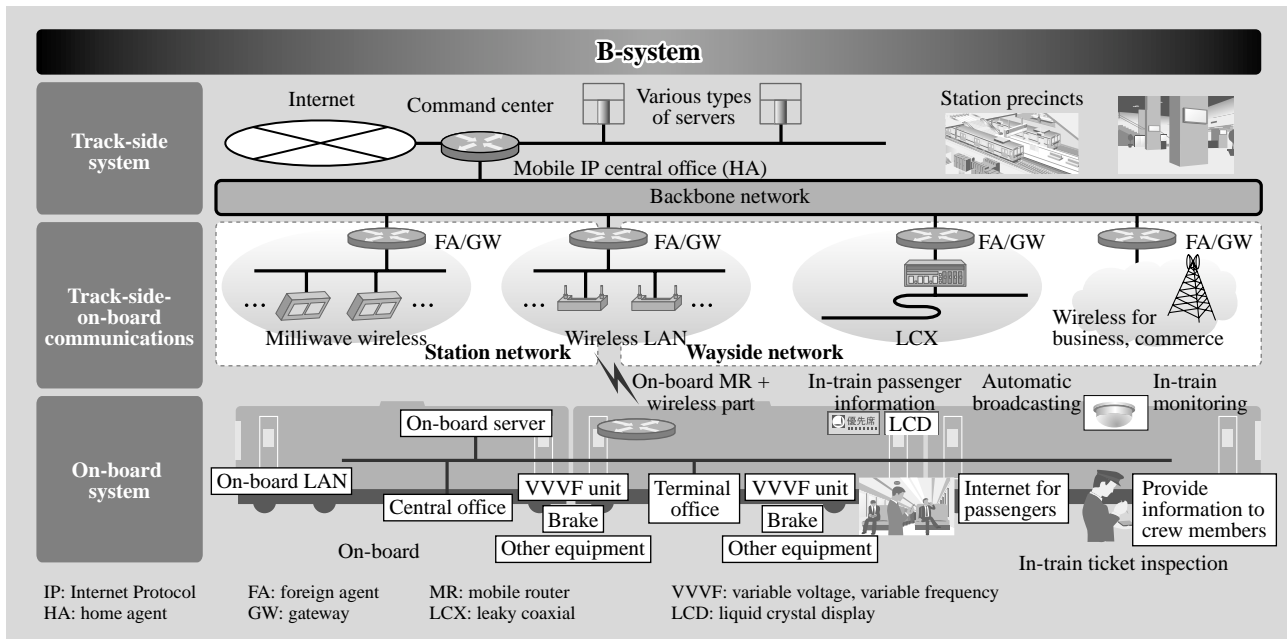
B-system

Track-side system

Internet

Command center

Various types of servers

Station precincts

Mobile IP central office (HA)

Backbone network

Track-side-on-board communications

FA/GW

FA/GW

FA/GW

FA/GW

Milliwave wireless

Wireless LAN

LCX

Wireless for business, commerce

Station network

Wayside network

On-board system

On-board MR + wireless part

In-train passenger information

優先席

LCD

Automatic broadcasting

In-train monitoring

On-board server

On-board LAN

Central office

VVVF unit

Brake

Other equipment

Terminal office

VVVF unit

Brake

Other equipment

Internet for passengers

Provide information to crew members

On-board

In-train ticket inspection

IP: Internet Protocol
HA: home agent

FA: foreign agent
GW: gateway

MR: mobile router
LCX: leaky coaxial

VVVF: variable voltage, variable frequency
LCD: liquid crystal display